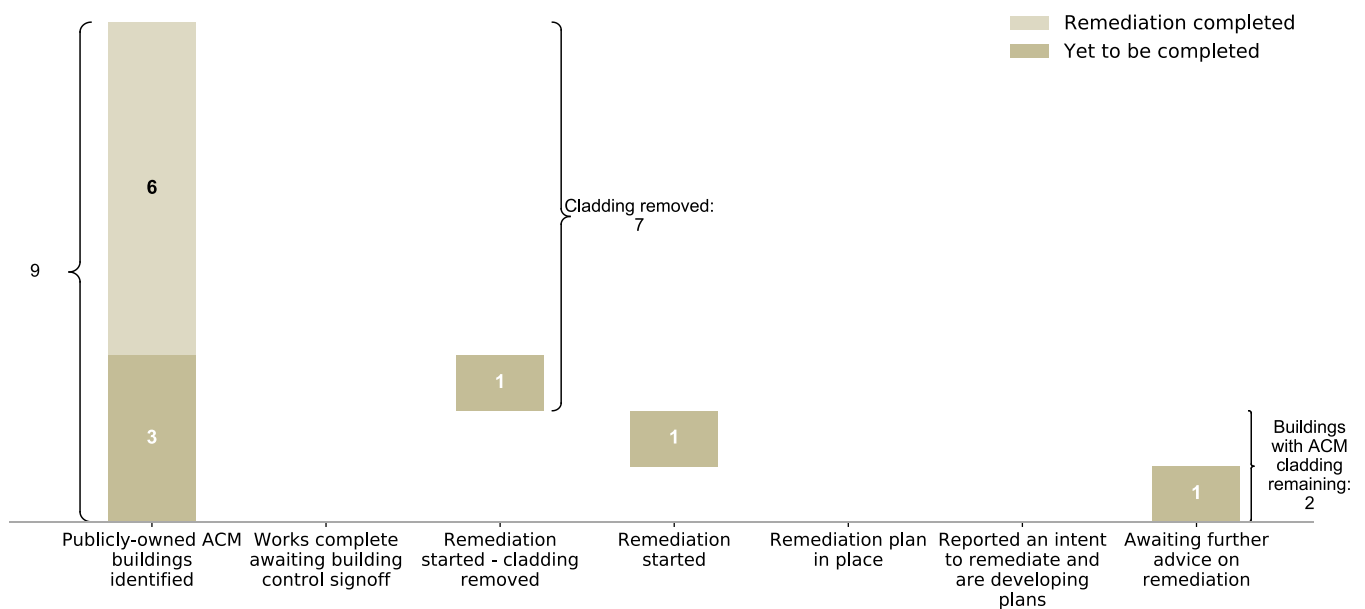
Remediation completed
Yet to be completed

9

6

3

Cladding removed: 7

1

1

Buildings with ACM cladding remaining: 2

1

Publicly-owned ACM buildings identified
Works complete awaiting building control signoff
Remediation started - cladding removed
Remediation started
Remediation plan in place
Reported an intent to remediate and are developing plans
Awaiting further advice on remediation